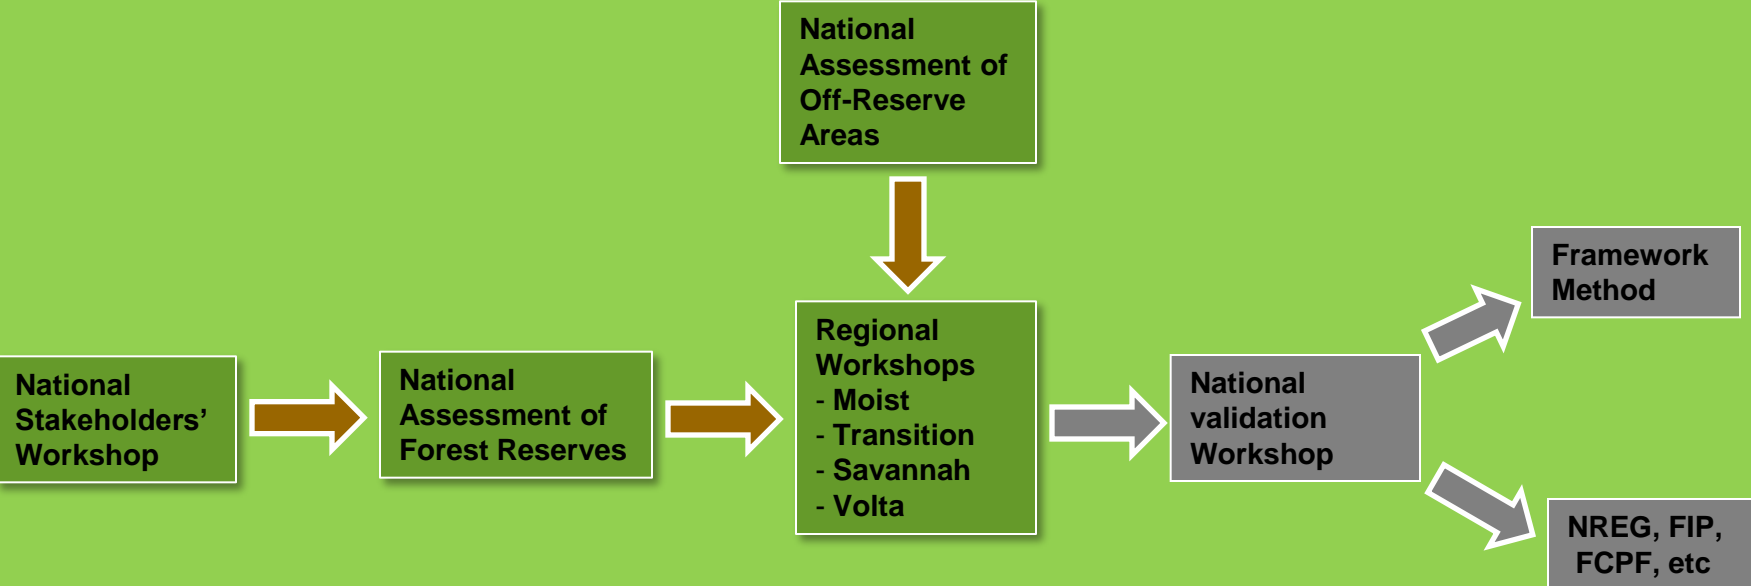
National Assessment of Off-Reserve Areas

National Stakeholders' Workshop

National Assessment of Forest Reserves

Regional Workshops
- Moist
- Transition
- Savannah
- Volta

National validation Workshop

Framework Method

NREG, FIP, FCPF, etc